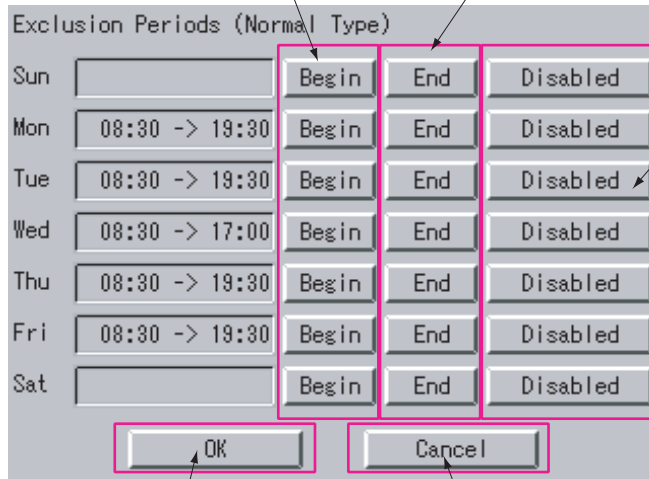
Exclusion Periods (Normal Type)

| | | | | |
|---|---|---|---|---|
| Sun | | Begin | End | Disabled |
| Mon | 08:30 -> 19:30 | Begin | End | Disabled |
| Tue | 08:30 -> 19:30 | Begin | End | Disabled |
| Wed | 08:30 -> 17:00 | Begin | End | Disabled |
| Thu | 08:30 -> 19:30 | Begin | End | Disabled |
| Fri | 08:30 -> 19:30 | Begin | End | Disabled |
| Sat | | Begin | End | Disabled |

OK

Cancel